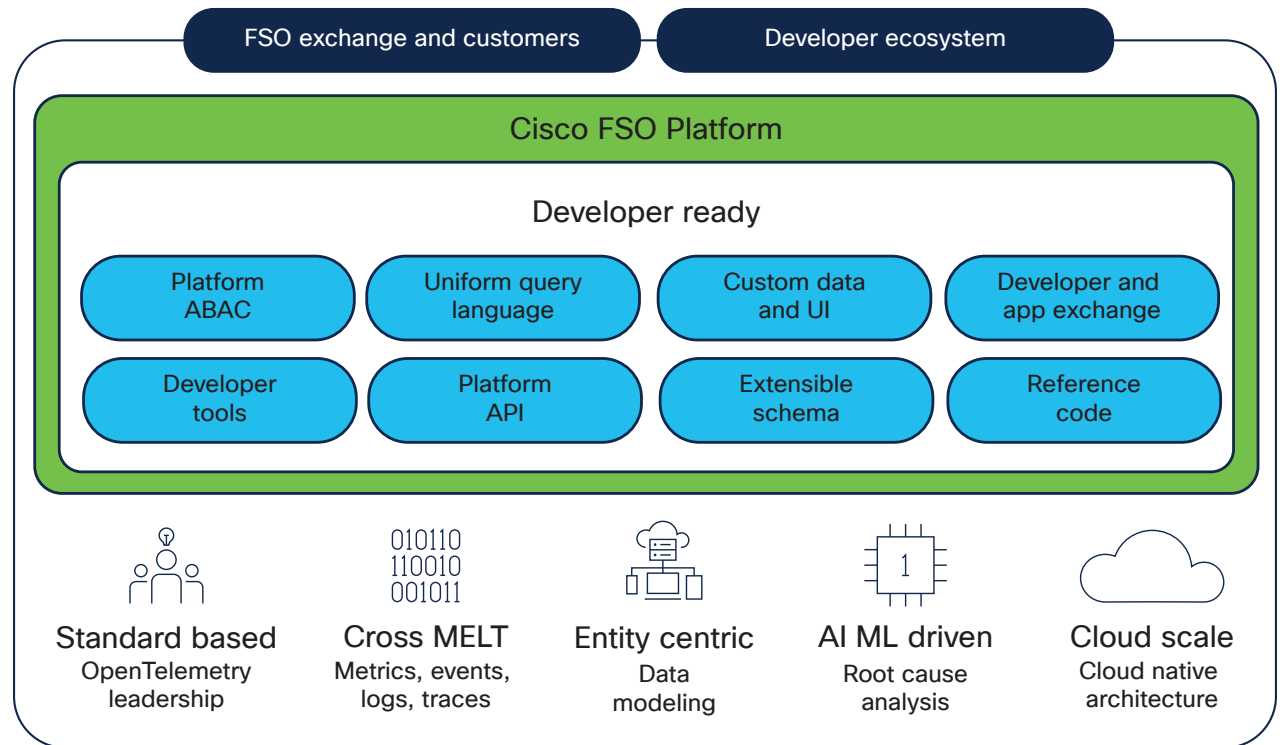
FSO exchange and customers

Developer ecosystem

Cisco FSO Platform

Developer ready

Platform ABAC

Uniform query language

Custom data and UI

Developer and app exchange

Developer tools

Platform API

Extensible schema

Reference code

010110
110010
001011

1

Standard based
OpenTelemetry leadership

Cross MELT
Metrics, events, logs, traces

Entity centric
Data modeling

AI ML driven
Root cause analysis

Cloud scale
Cloud native architecture